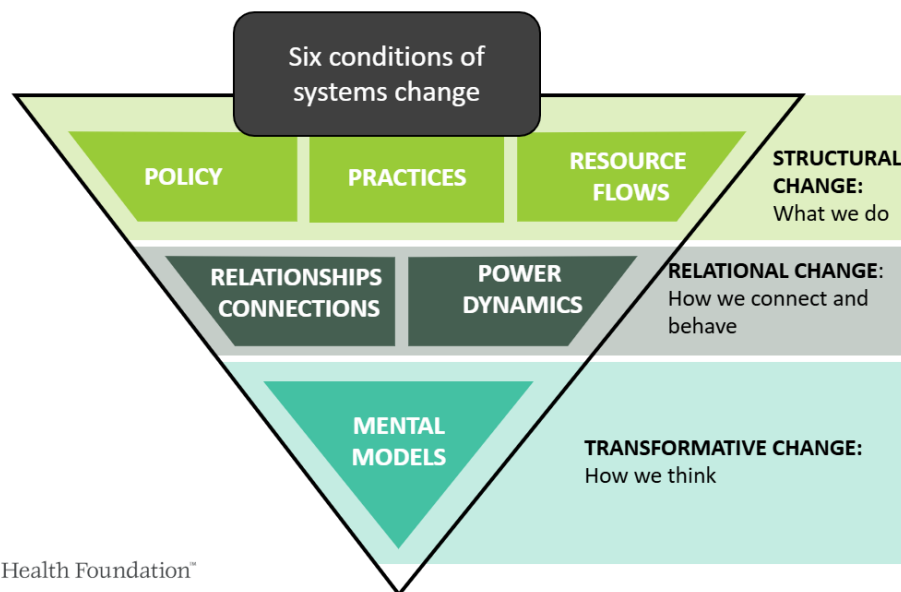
Six conditions of systems change

POLICY

PRACTICES

RESOURCE FLOWS

STRUCTURAL CHANGE: What we do

RELATIONSHIPS CONNECTIONS

POWER DYNAMICS

RELATIONAL CHANGE: How we connect and behave

MENTAL MODELS

TRANSFORMATIVE CHANGE: How we think

Health Foundation™